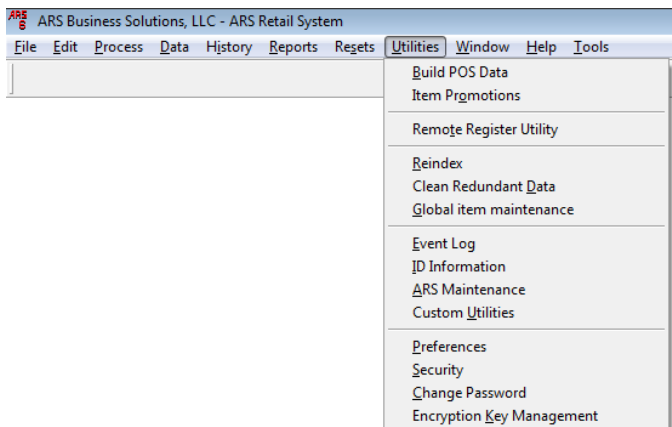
ARS Business Solutions, LLC - ARS Retail System

File Edit Process Data History Reports Resets Utilities Window Help Tools

Build POS Data
Item Promotions

Remote Register Utility

Reindex
Clean Redundant Data
Global item maintenance

Event Log
ID Information
ARS Maintenance
Custom Utilities

Preferences
Security
Change Password
Encryption Key Management